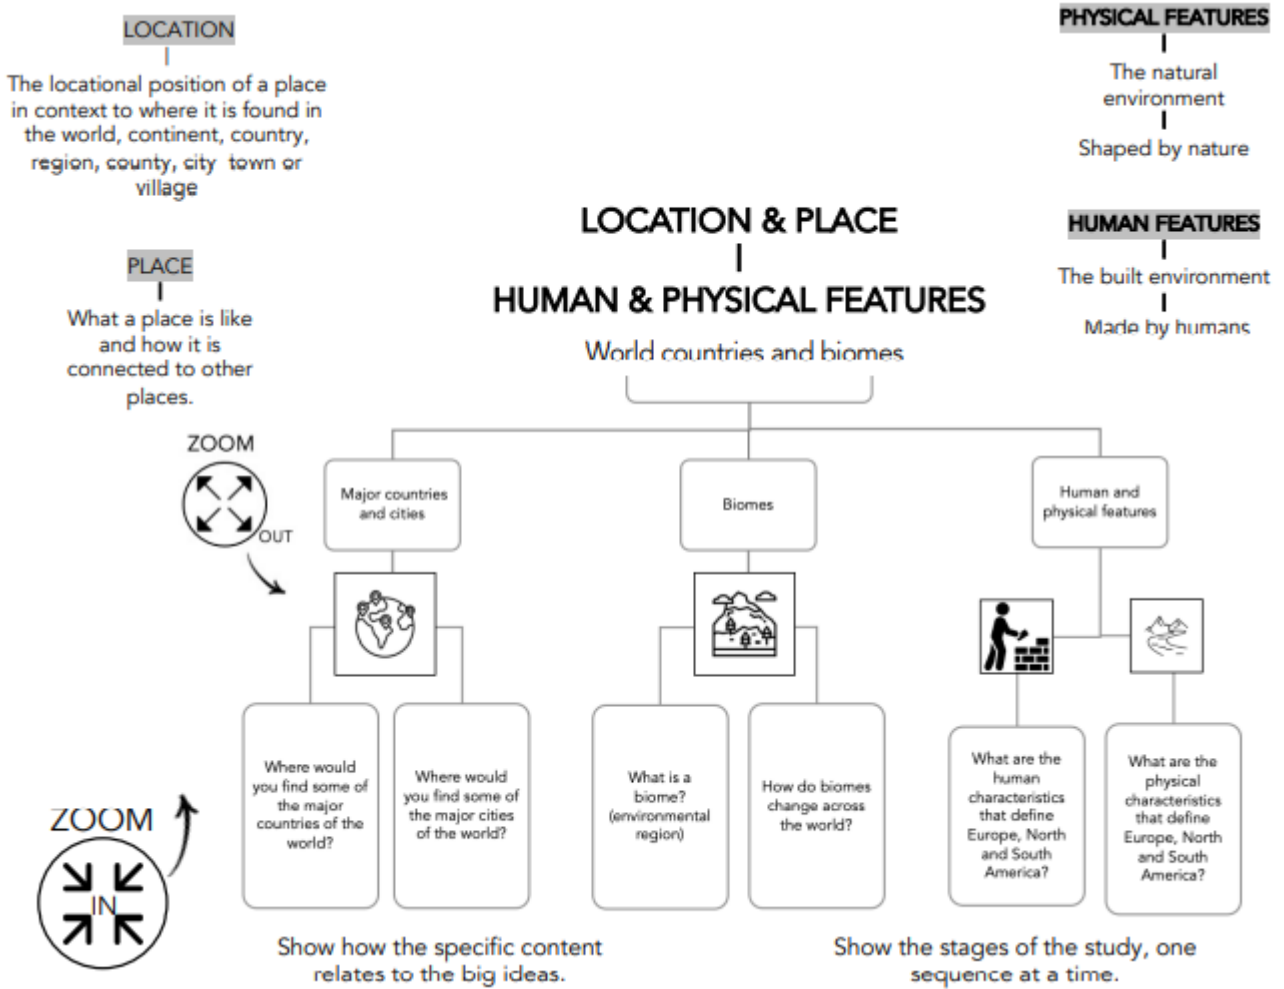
LOCATION

The locational position of a place in context to where it is found in the world, continent, country, region, county, city town or village

PLACE

What a place is like and how it is connected to other places.

PHYSICAL FEATURES

The natural environment

Shaped by nature

HUMAN FEATURES

The built environment

Made by humans

LOCATION & PLACE

HUMAN & PHYSICAL FEATURES

World countries and biomes

ZOOM

OUT

Major countries and cities

Biomes

Human and physical features

Where would you find some of the major countries of the world?

Where would you find some of the major cities of the world?

What is a biome? (environmental region)

How do biomes change across the world?

What are the human characteristics that define Europe, North and South America?

What are the physical characteristics that define Europe, North and South America?

ZOOM

IN

Show how the specific content relates to the big ideas.

Show the stages of the study, one sequence at a time.